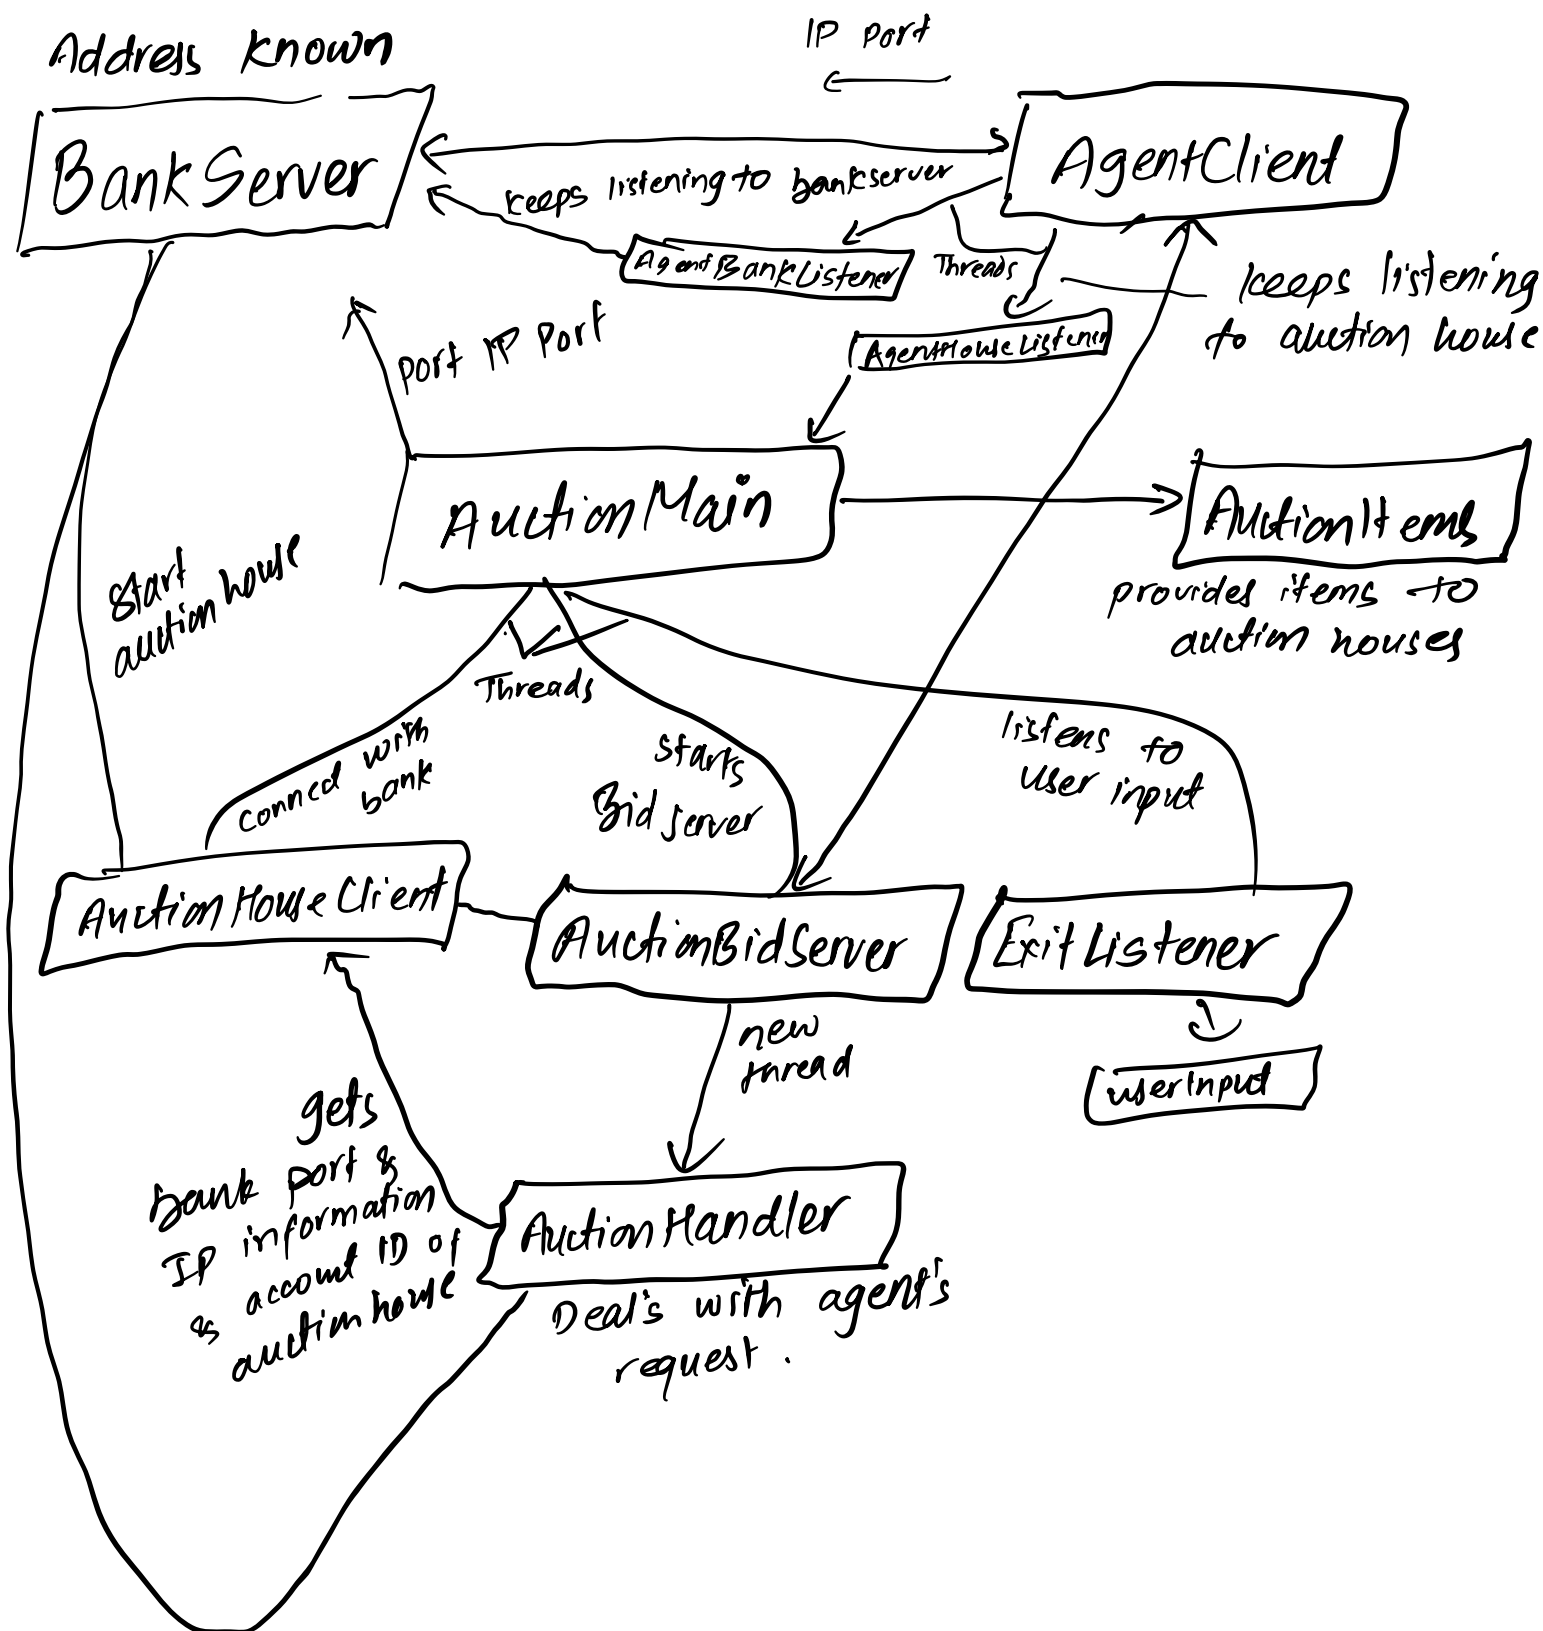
Address known

IP port

BankServer

AgentClient

keeps listening to bankserver

AgentBankListener

Threads

keeps listening to auction house

AgentHouseListener

port IP Port

AuctionMain

AuctionItems

provides items to auction houses

Start auction house

Threads

connect with bank

Starts Bid server

listens to user input

AuctionHouseClient

AuctionBidServer

ExitListener

new thread

userInput

gets Bank port & IP information & account ID of auction house

AuctionHandler

Deal's with agent's request.